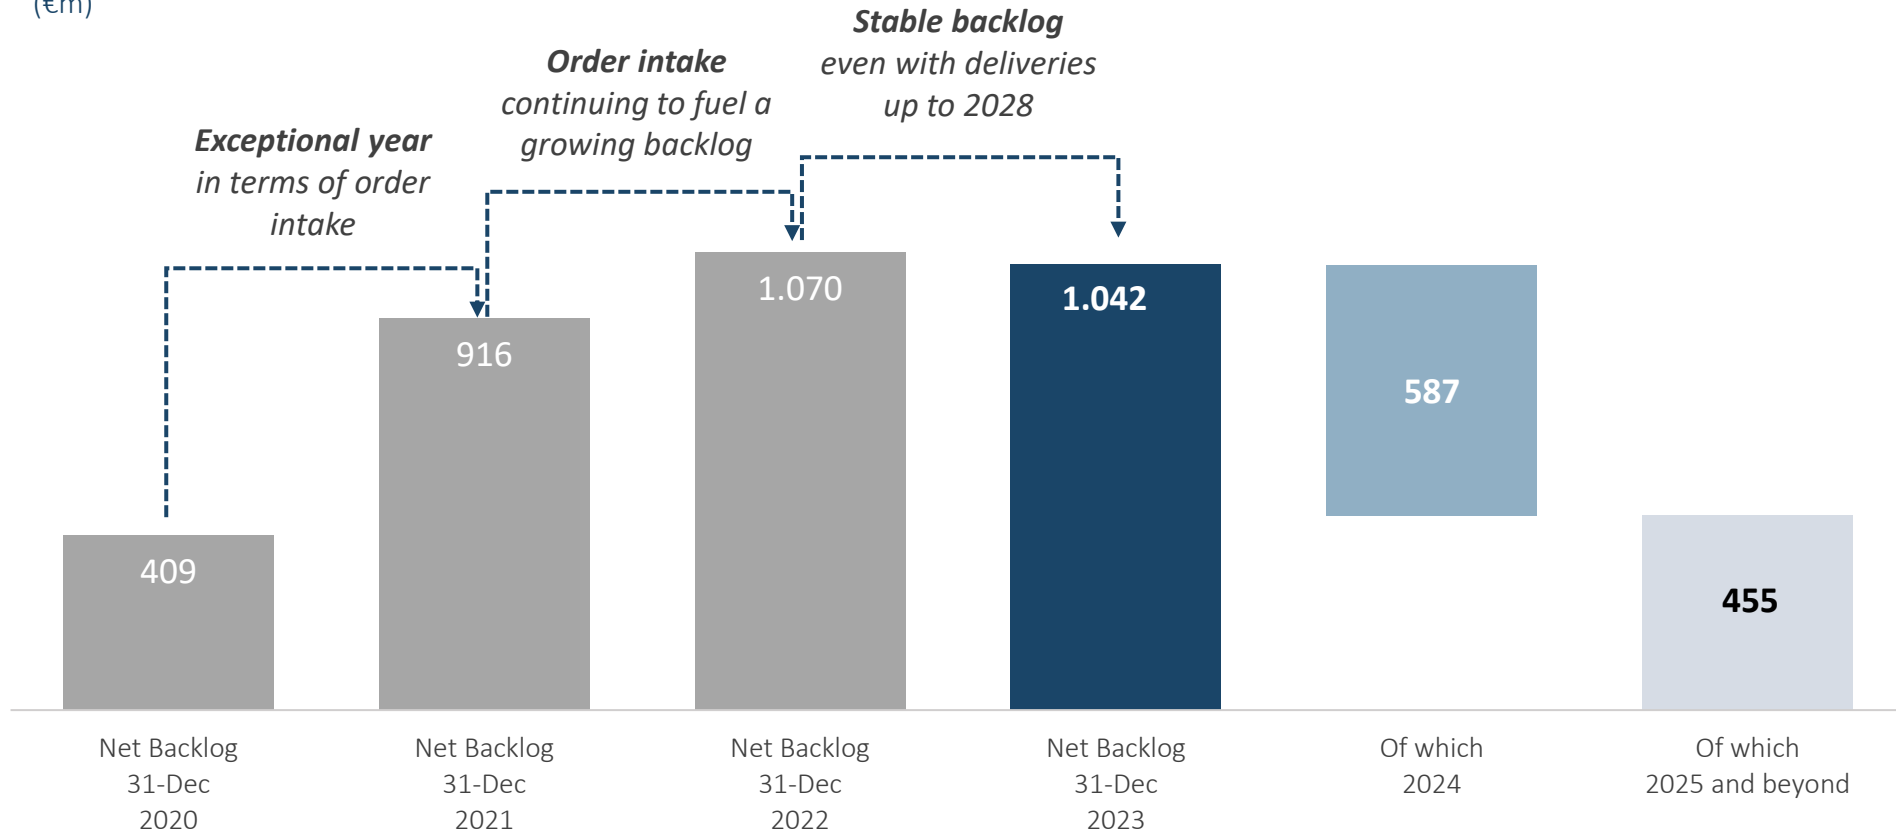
(€m)

**Stable backlog** even with deliveries up to 2028

**Order intake** continuing to fuel a growing backlog

**Exceptional year** in terms of order intake

409

916

1.070

1.042

587

455

Net Backlog 31-Dec 2020

Net Backlog 31-Dec 2021

Net Backlog 31-Dec 2022

Net Backlog 31-Dec 2023

Of which 2024

Of which 2025 and beyond